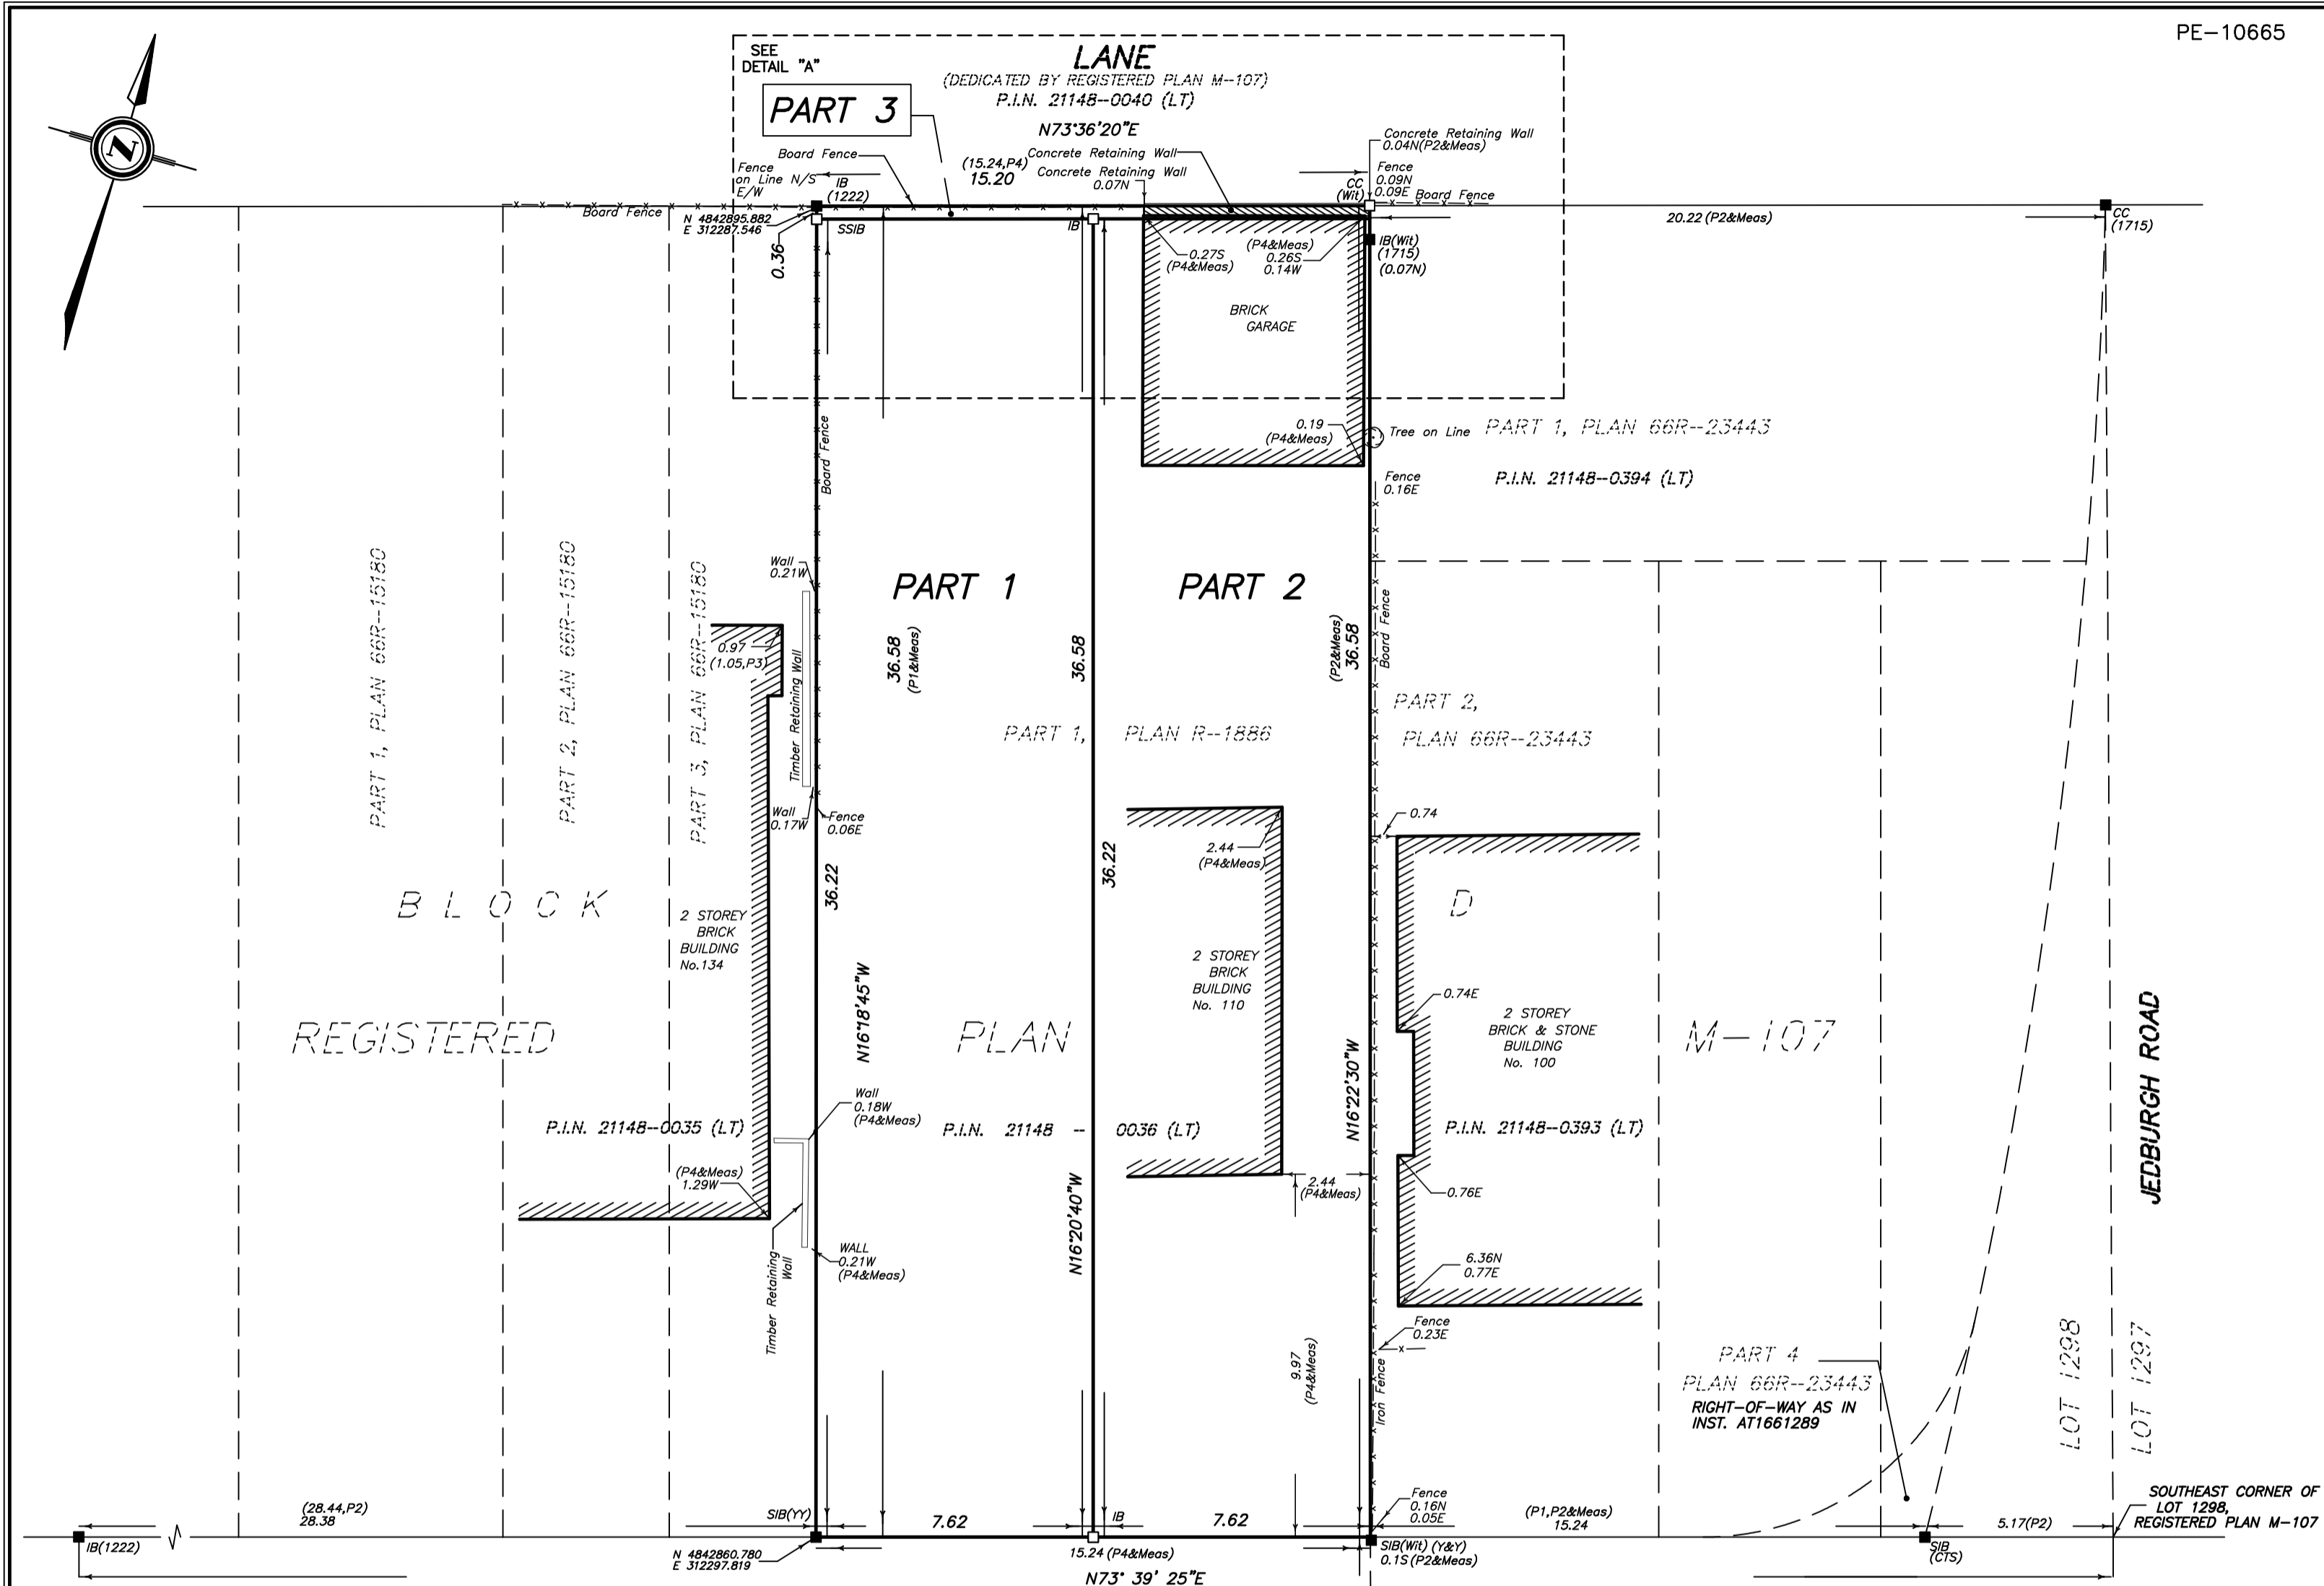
PE-10665

N

SEE DETAIL "A"

LANE
(DEDICATED BY REGISTERED PLAN M-107)
P.I.N. 21148-0040 (LT)

PART 3

N73°36'20"E

Board Fence
Fence on Line N/S E/W
IB (1222)
(15.24,P4) 15.20
Concrete Retaining Wall
Concrete Retaining Wall 0.07N
Concrete Retaining Wall 0.04N(P2&Meas)
Fence 0.09N 0.09E
CC (Wit)
Board Fence
Board Fence
N 4842895.882
E 312287.546
SSIB
IB
0.36
0.27S (P4&Meas)
(P4&Meas) 0.26S 0.14W
IB(Wit) (1715) (0.07N)
20.22 (P2&Meas)
CC (1715)

BRICK GARAGE

0.19 (P4&Meas)
Tree on Line
PART 1, PLAN 66R-23443
Fence 0.16E
P.I.N. 21148-0394 (LT)
Board Fence

PART 1, PLAN 66R-15180
PART 2, PLAN 66R-15180
PART 3, PLAN 66R-15180

Wall 0.21W
0.97 (1.05,P3)
Timber Retaining Wall
Wall 0.17W
Fence 0.06E

PART 1
PART 2
36.58 (P1&Meas)
36.58
(P2&Meas) 36.58
Board Fence

PART 1, PLAN R-1886
PART 2, PLAN 66R-23443

0.74
2.44 (P4&Meas)

B L O C K
D

2 STOREY BRICK BUILDING No.134
36.22
36.22
2 STOREY BRICK BUILDING No. 110
0.74E
2 STOREY BRICK & STONE BUILDING No. 100

N16°18'45"W
REGISTERED
PLAN
M-107
N16°22'30"W
JEDBURGH ROAD

Wall 0.18W (P4&Meas)
P.I.N. 21148-0035 (LT)
P.I.N. 21148 - 0036 (LT)
P.I.N. 21148-0393 (LT)
(P4&Meas) 1.29W
2.44 (P4&Meas)
0.76E
N16°20'40"W
WALL 0.21W (P4&Meas)
Timber Retaining Wall
6.36N 0.77E
Fence 0.23E
9.97 (P4&Meas)
Iron Fence

PART 4 PLAN 66R-23443
RIGHT-OF-WAY AS IN INST. AT1661289
LOT 1298
LOT 1297

(28.44,P2) 28.38
SIB(YY)
7.62
IB
7.62
Fence 0.16N 0.05E
(P1,P2&Meas) 15.24
5.17(P2)
SOUTHEAST CORNER OF LOT 1298, REGISTERED PLAN M-107
IB(1222)
N 4842860.780
E 312297.819
15.24 (P4&Meas)
N73° 39' 25"E
SIB(Wit) (Y&Y) 0.1S (P2&Meas)
SIB (CTS)